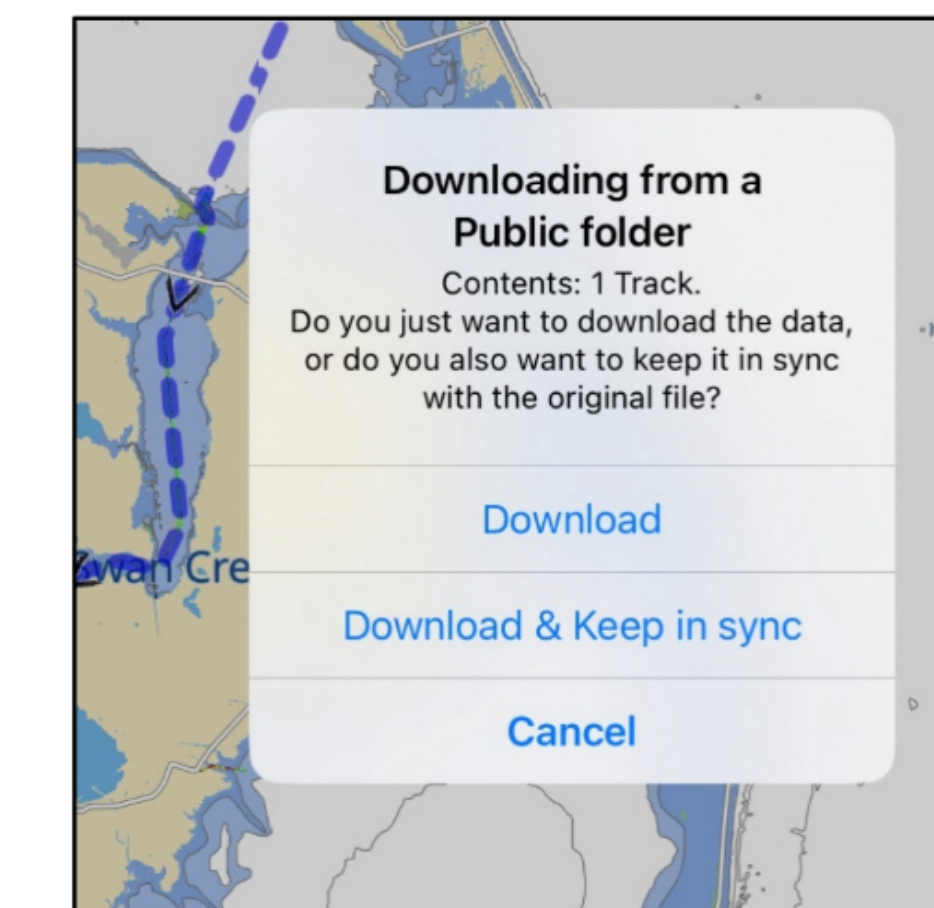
Zwan Cre

Downloading from a Public folder

Contents: 1 Track.
Do you just want to download the data, or do you also want to keep it in sync with the original file?

Download

Download & Keep in sync

Cancel